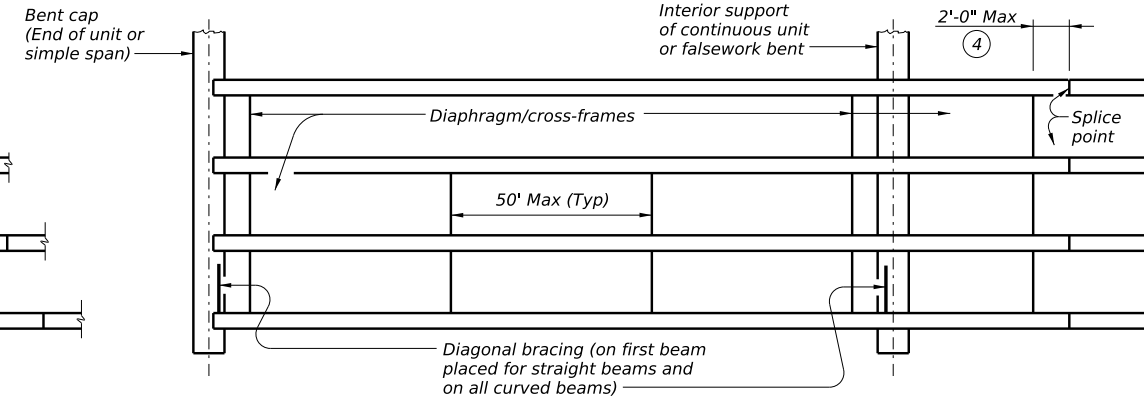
Bent cap (End of unit or simple span)

Interior support of continuous unit or falsework bent

2'-0" Max
4

Diaphragm/cross-frames

Splice point

50' Max (Typ)

Diagonal bracing (on first beam placed for straight beams and on all curved beams)